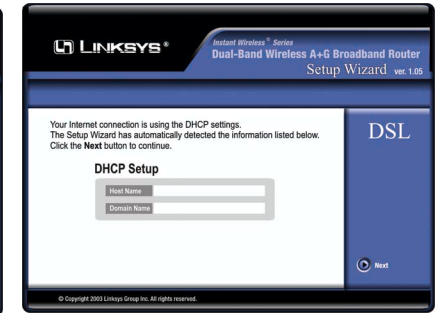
LINKSYS®

Instant Wireless® Series
Dual-Band Wireless A+G Broadband Router
Setup Wizard ver. 1.05

Your Internet connection is using the DHCP settings.
The Setup Wizard has automatically detected the information listed below.
Click the **Next** button to continue.

DSL

DHCP Setup

Host Name

Domain Name

Next

© Copyright 2003 Linksys Group Inc. All rights reserved.